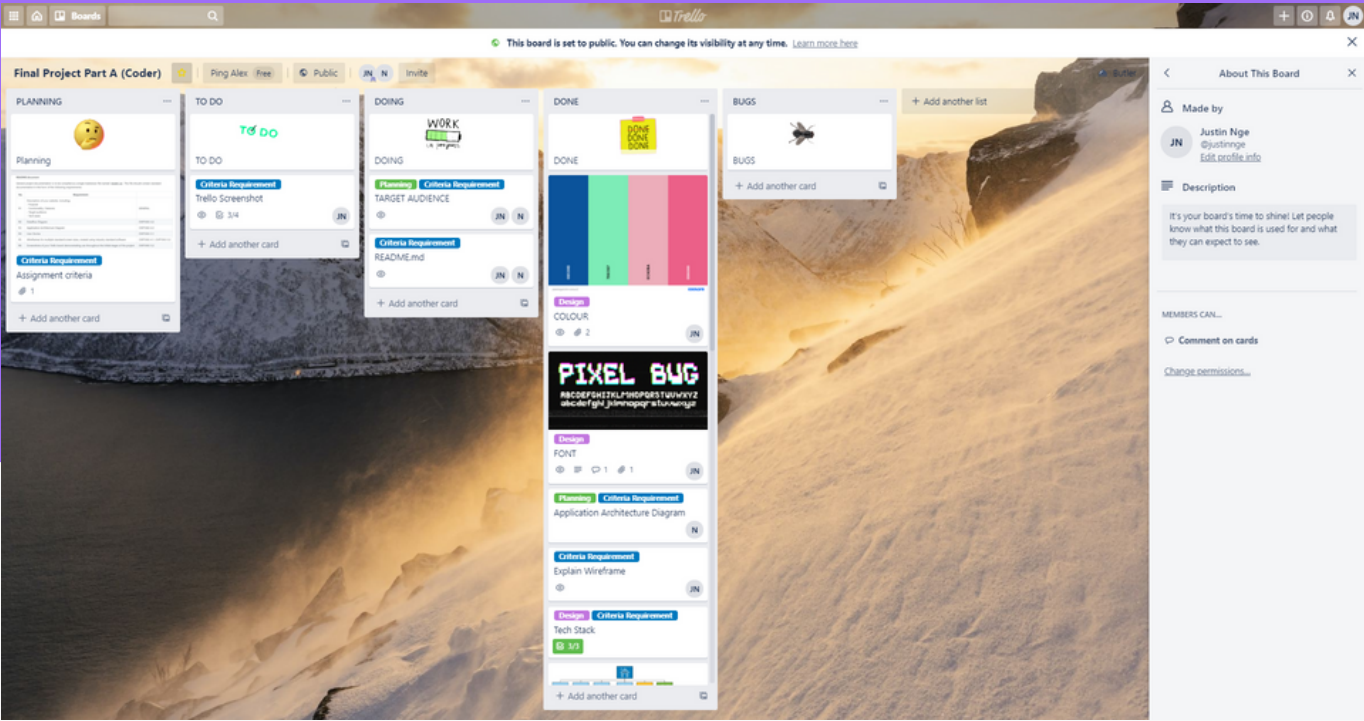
Boards

Trello

JN

This board is set to public. You can change its visibility at any time. Learn more here

Final Project Part A (Coder)

Ping Alex Free

Public

JN N

Invite

Butler

PLANNING

Planning

Criteria Requirement
Assignment criteria
1

Add another card

TO DO

TO DO

TO DO

Criteria Requirement
Trello Screenshot
3/4
JN

Add another card

DOING

WORK

DOING

Planning Criteria Requirement
TARGET AUDIENCE
JN N

Criteria Requirement
README.md
JN N

Add another card

DONE

DONE DONE DONE

DONE

Design
COLOUR
2
JN

PIXEL BUG
ABCDEFGHIJKLMNOPQRSTUVWXYZ
abcdefghijklmnopqrstuvwxyz

Design
FONT
1 1
JN

Planning Criteria Requirement
Application Architecture Diagram
N

Criteria Requirement
Explain Wireframe
JN

Design Criteria Requirement
Tech Stack
3/3

Add another card

BUGS

BUGS

Add another card

Add another list

About This Board

Made by

JN
Justin Nge
@justinnge
Edit profile info

Description

It's your board's time to shine! Let people know what this board is used for and what they can expect to see.

MEMBERS CAN...

Comment on cards

Change permissions...